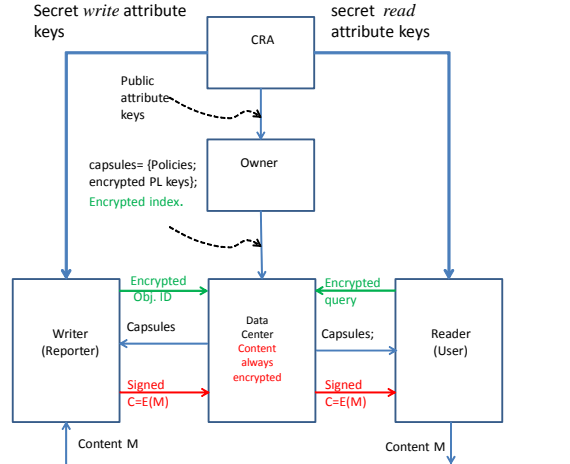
Secret *write* attribute keys

secret *read* attribute keys

CRA

Public attribute keys

Owner

capsules= {Policies; encrypted PL keys};
Encrypted index.

Encrypted Obj. ID

Encrypted query

Writer (Reporter)

Capsules

Data Center
Content always encrypted

Capsules;

Reader (User)

Signed C=E(M)

Signed C=E(M)

Content M

Content M